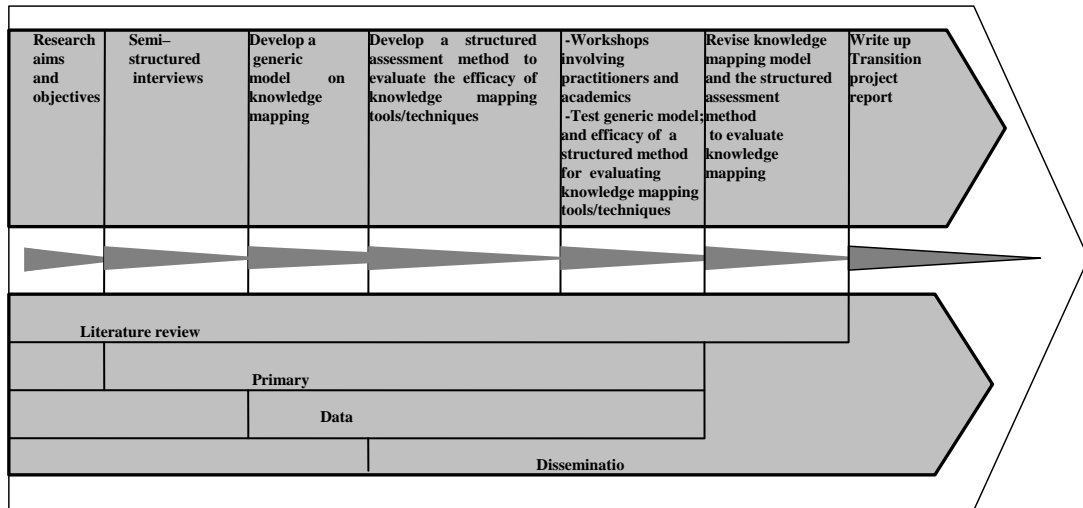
Research aims and objectives

Semi–structured interviews

Develop a generic model on knowledge mapping

Develop a structured assessment method to evaluate the efficacy of knowledge mapping tools/techniques

-Workshops involving practitioners and academics
-Test generic model; and efficacy of a structured method for evaluating knowledge mapping tools/techniques

Revise knowledge mapping model and the structured assessment method to evaluate knowledge mapping

Write up Transition project report

Literature review

Primary

Data

Disseminatio